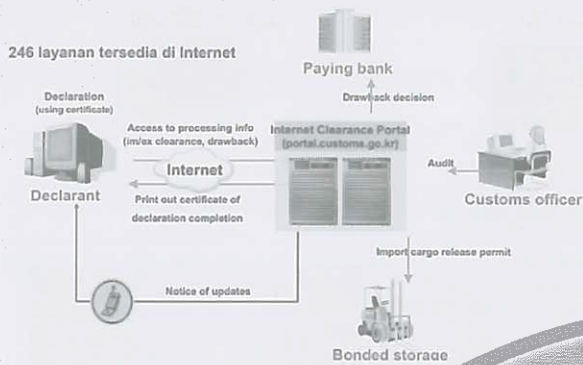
246 layanan tersedia di Internet

Paying bank

Drawback decision

Declaration (using certificate)

Access to processing info (im/ex clearance, drawback)

Internet Clearance Portal (portal.customs.go.kr)

Internet

Declarant

Print out certificate of declaration completion

Audit

Customs officer

Import cargo release permit

Notice of updates

Bonded storage